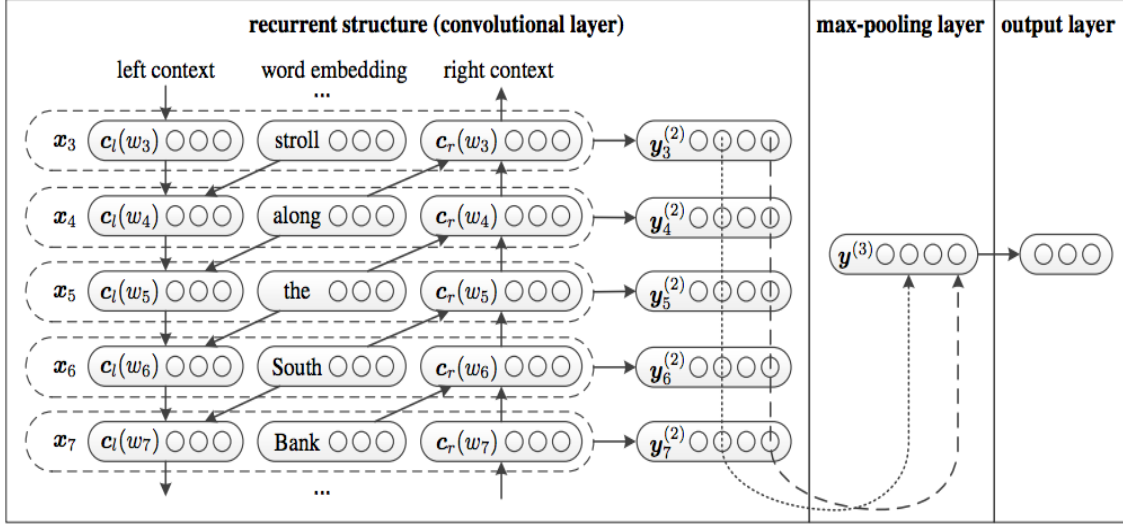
recurrent structure (convolutional layer)

max-pooling layer

output layer

left context

word embedding

right context

...

$x_3$ $c_l(w_3)$ stroll $c_r(w_3)$ $y_3^{(2)}$

$x_4$ $c_l(w_4)$ along $c_r(w_4)$ $y_4^{(2)}$

$x_5$ $c_l(w_5)$ the $c_r(w_5)$ $y_5^{(2)}$

$x_6$ $c_l(w_6)$ South $c_r(w_6)$ $y_6^{(2)}$

$x_7$ $c_l(w_7)$ Bank $c_r(w_7)$ $y_7^{(2)}$

...

$y^{(3)}$